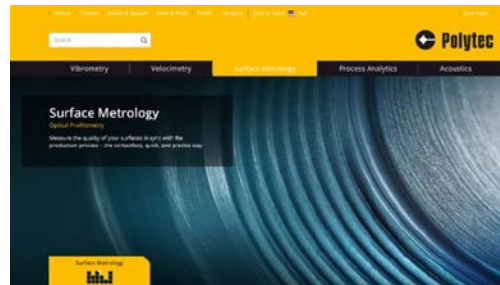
Search

Polytec

Vibrometry | Velocimetry | Surface Metrology | Process Analytics | Acoustics

Surface Metrology

Optical Profilometry

Measure the quality of your surfaces in sync with the production process – the contactless, quick, and precise way

Surface Metrology